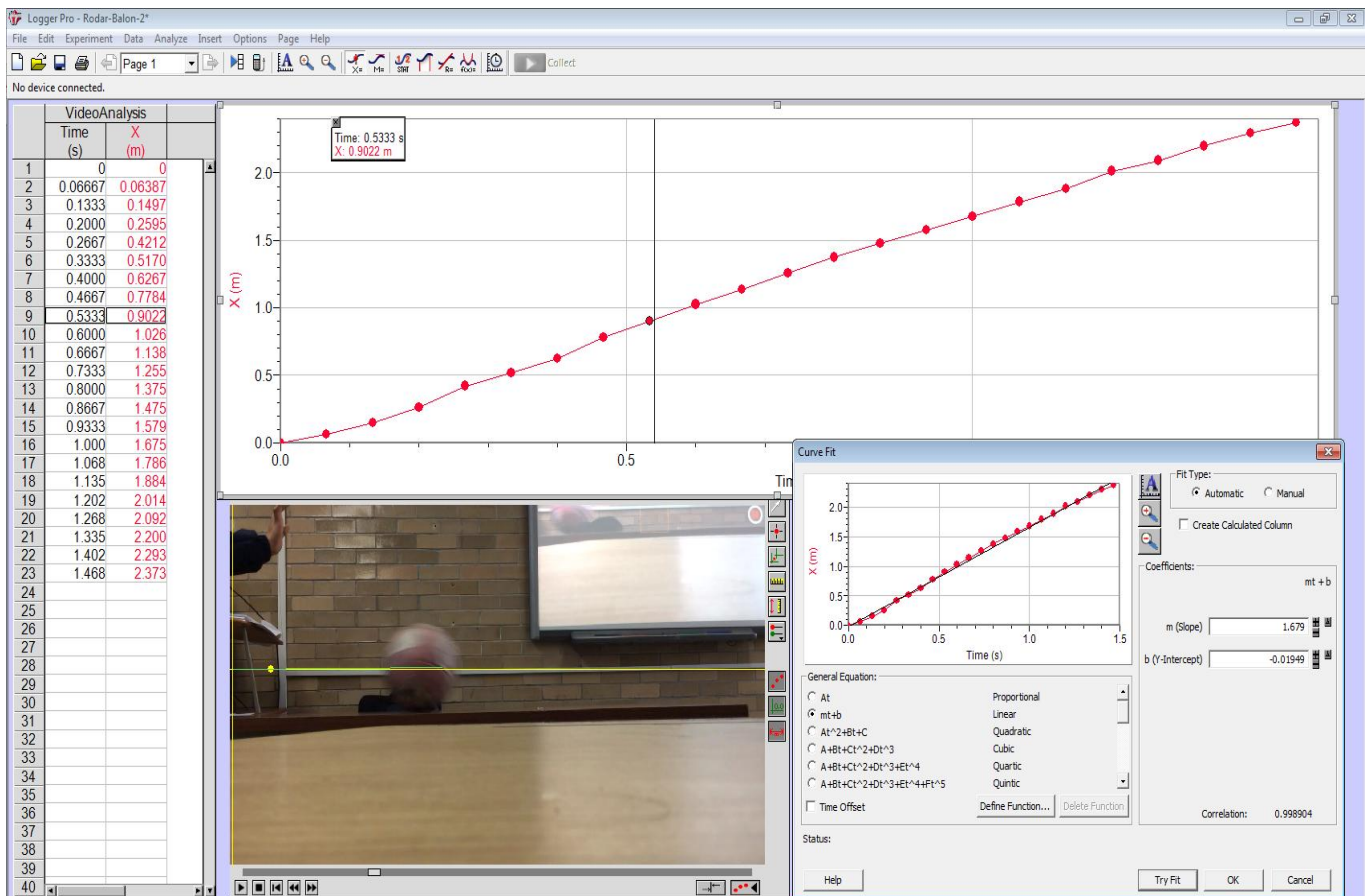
Logger Pro - Rodar-Balon-2*

File Edit Experiment Data Analyze Insert Options Page Help

Page 1

Collect

No device connected.

VideoAnalysis

| | Time (s) | X (m) |
|---|---|---|
| 1 | 0 | 0 |
| 2 | 0.06667 | 0.06387 |
| 3 | 0.1333 | 0.1497 |
| 4 | 0.2000 | 0.2595 |
| 5 | 0.2667 | 0.4212 |
| 6 | 0.3333 | 0.5170 |
| 7 | 0.4000 | 0.6267 |
| 8 | 0.4667 | 0.7784 |
| 9 | 0.5333 | 0.9022 |
| 10 | 0.6000 | 1.026 |
| 11 | 0.6667 | 1.138 |
| 12 | 0.7333 | 1.255 |
| 13 | 0.8000 | 1.375 |
| 14 | 0.8667 | 1.475 |
| 15 | 0.9333 | 1.579 |
| 16 | 1.000 | 1.675 |
| 17 | 1.068 | 1.786 |
| 18 | 1.135 | 1.884 |
| 19 | 1.202 | 2.014 |
| 20 | 1.268 | 2.092 |
| 21 | 1.335 | 2.200 |
| 22 | 1.402 | 2.293 |
| 23 | 1.468 | 2.373 |
| 24 | | |
| 25 | | |
| 26 | | |
| 27 | | |
| 28 | | |
| 29 | | |
| 30 | | |
| 31 | | |
| 32 | | |
| 33 | | |
| 34 | | |
| 35 | | |
| 36 | | |
| 37 | | |
| 38 | | |
| 39 | | |
| 40 | | |

Time: 0.5333 s
X: 0.9022 m

X (m)

2.0
1.5
1.0
0.5
0.0
0.0
0.5
Tim

Curve Fit

2.0
1.5
1.0
0.5
0.0
X (m)
0.0
0.5
1.0
1.5
Time (s)

Fit Type:
Automatic
Manual
Create Calculated Column

Coefficients:
mt + b
m (Slope) 1.679
b (Y-Intercept) -0.01949

General Equation:
At Proportional
mt+b Linear
At^2+Bt+C Quadratic
A+Bt+Ct^2+Dt^3 Cubic
A+Bt+Ct^2+Dt^3+Et^4 Quartic
A+Bt+Ct^2+Dt^3+Et^4+Ft^5 Quintic

Time Offset
Define Function...
Delete Function

Correlation: 0.998904

Status:

Help
Try Fit
OK
Cancel